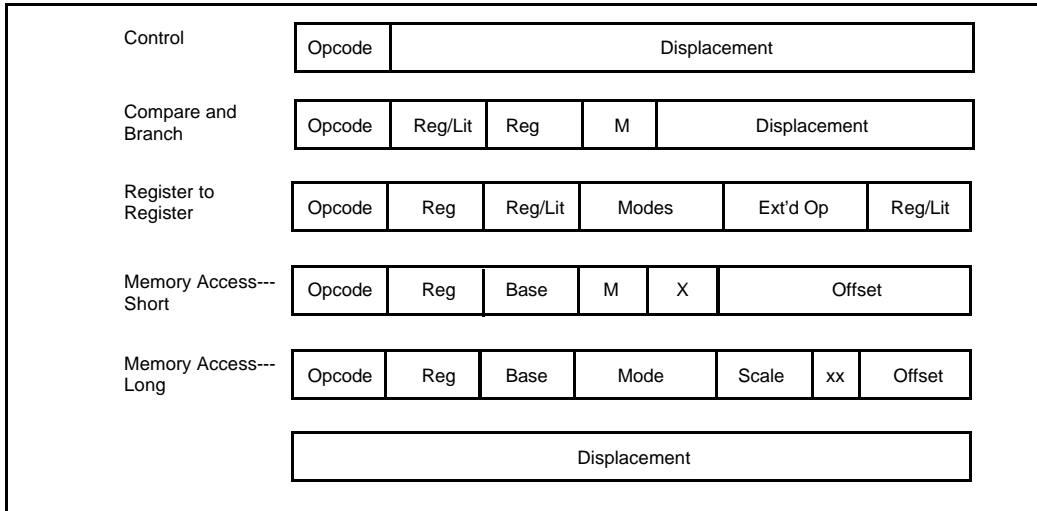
Control

| Opcode | Displacement |
|---|---|

Compare and Branch

| Opcode | Reg/Lit | Reg | M | Displacement |
|---|---|---|---|---|

Register to Register

| Opcode | Reg | Reg/Lit | Modes | Ext'd Op | Reg/Lit |
|---|---|---|---|---|---|

Memory Access---Short

| Opcode | Reg | Base | M | X | Offset |
|---|---|---|---|---|---|

Memory Access---Long

| Opcode | Reg | Base | Mode | Scale | xx | Offset |
|---|---|---|---|---|---|---|

| Displacement |
|---|